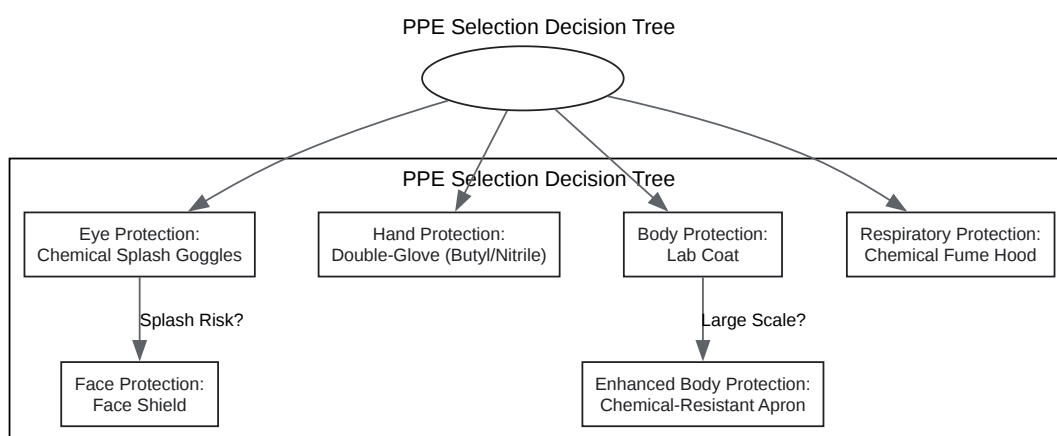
PPE Selection Decision Tree

PPE Selection Decision Tree

Eye Protection: Chemical Splash Goggles

Hand Protection: Double-Glove (Butyl/Nitrile)

Body Protection: Lab Coat

Respiratory Protection: Chemical Fume Hood

Splash Risk?

Large Scale?

Face Protection: Face Shield

Enhanced Body Protection: Chemical-Resistant Apron